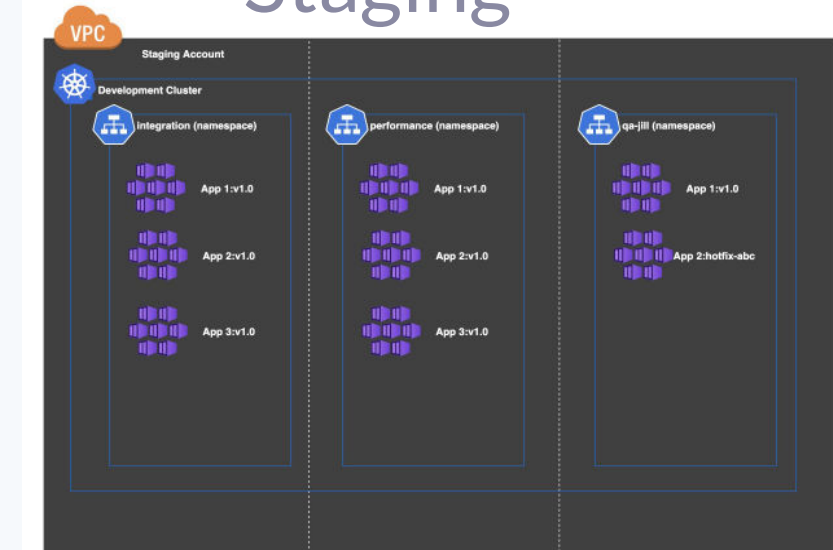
Staging

VPC

Staging Account

Development Cluster

integration (namespace)

App 1:v1.0

App 2:v1.0

App 3:v1.0

performance (namespace)

App 1:v1.0

App 2:v1.0

App 3:v1.0

qa-jill (namespace)

App 1:v1.0

App 2:hotfix-abc